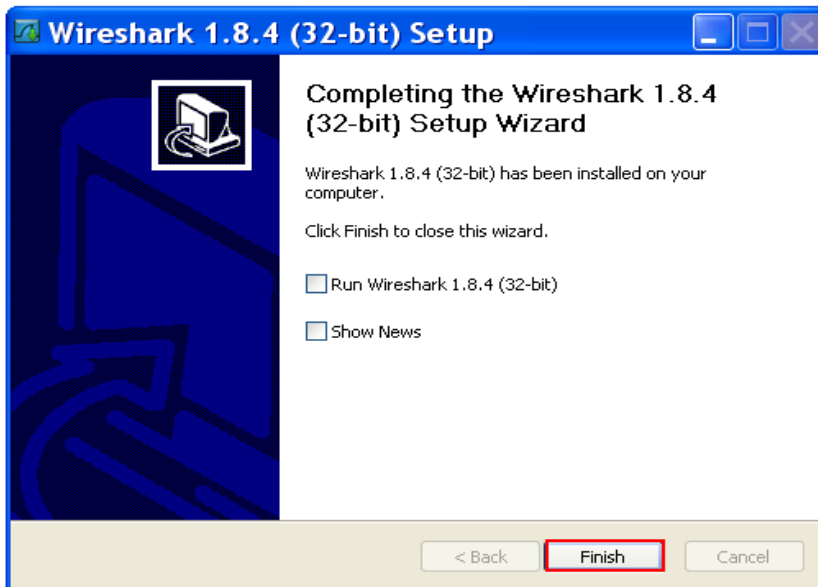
Wireshark 1.8.4 (32-bit) Setup

Completing the Wireshark 1.8.4 (32-bit) Setup Wizard

Wireshark 1.8.4 (32-bit) has been installed on your computer.

Click Finish to close this wizard.

Run Wireshark 1.8.4 (32-bit)

Show News

< Back
Finish
Cancel